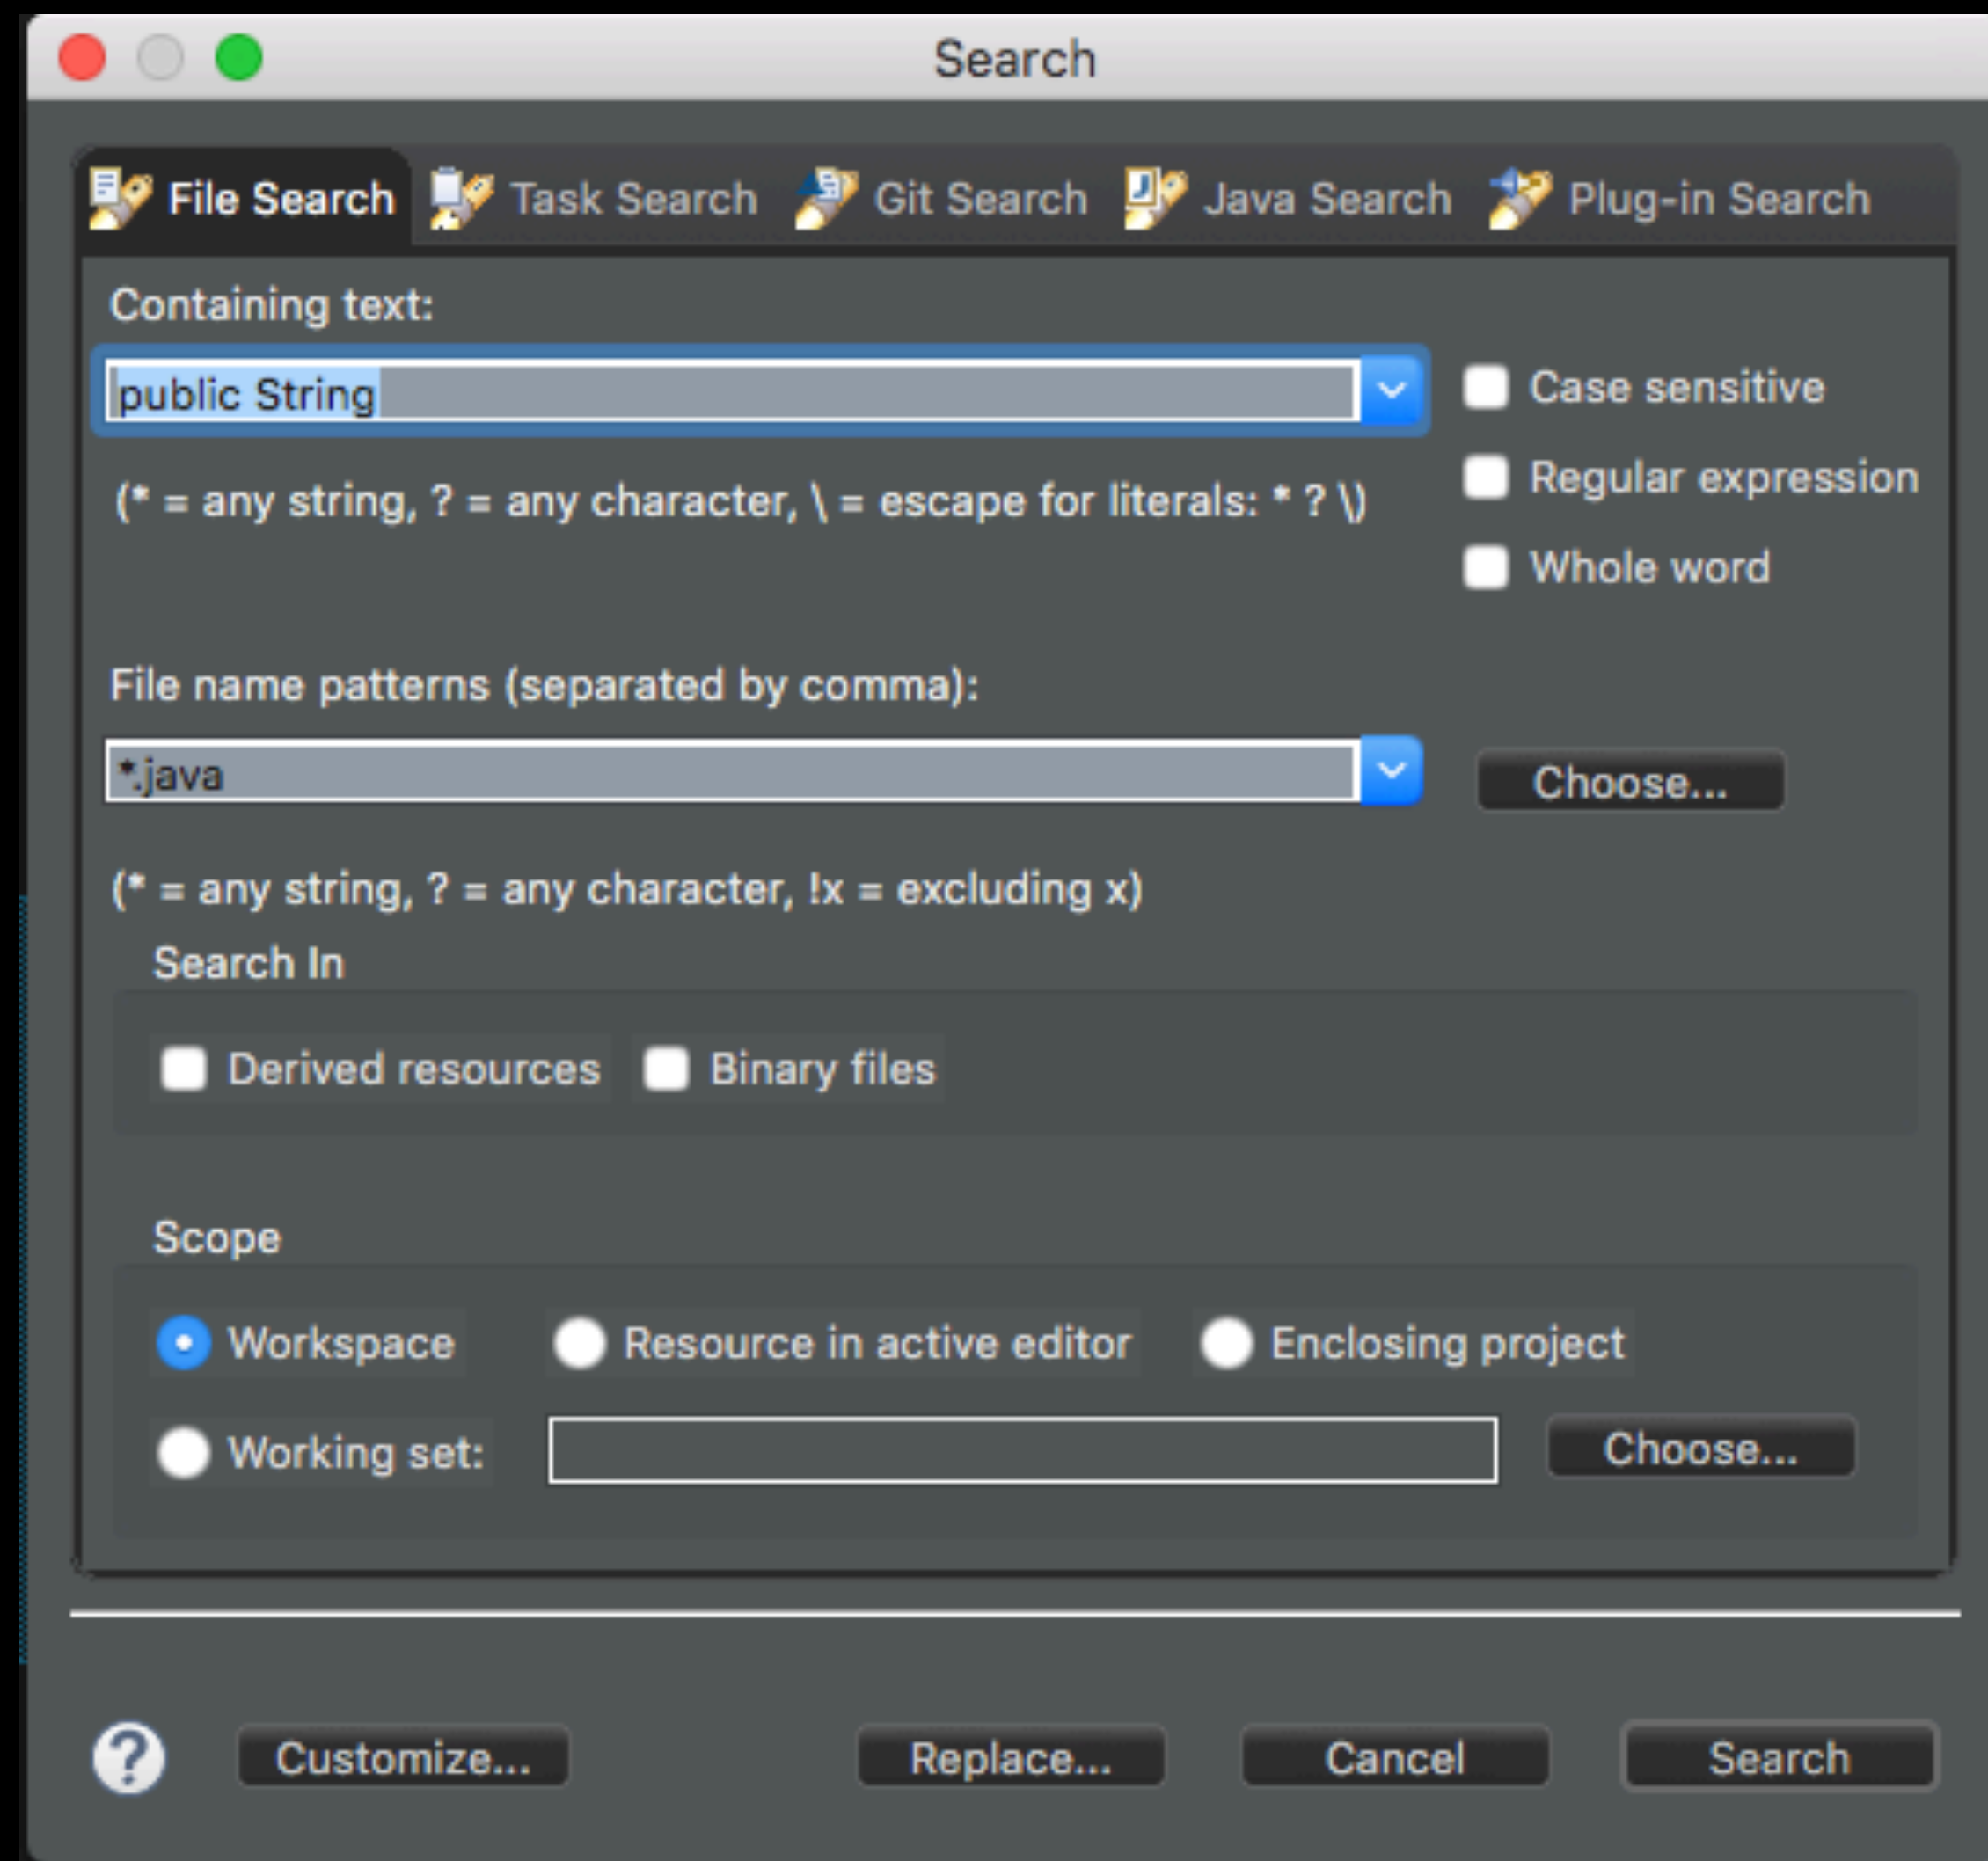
Search

File Search Task Search Git Search Java Search Plug-in Search

Containing text:

public String

Case sensitive

(* = any string, ? = any character, \ = escape for literals: * ? \)

Regular expression

Whole word

File name patterns (separated by comma):

*.java

Choose...

(* = any string, ? = any character, !x = excluding x)

Search In

Derived resources Binary files

Scope

Workspace Resource in active editor Enclosing project

Working set:

Choose...

?

Customize... Replace... Cancel Search